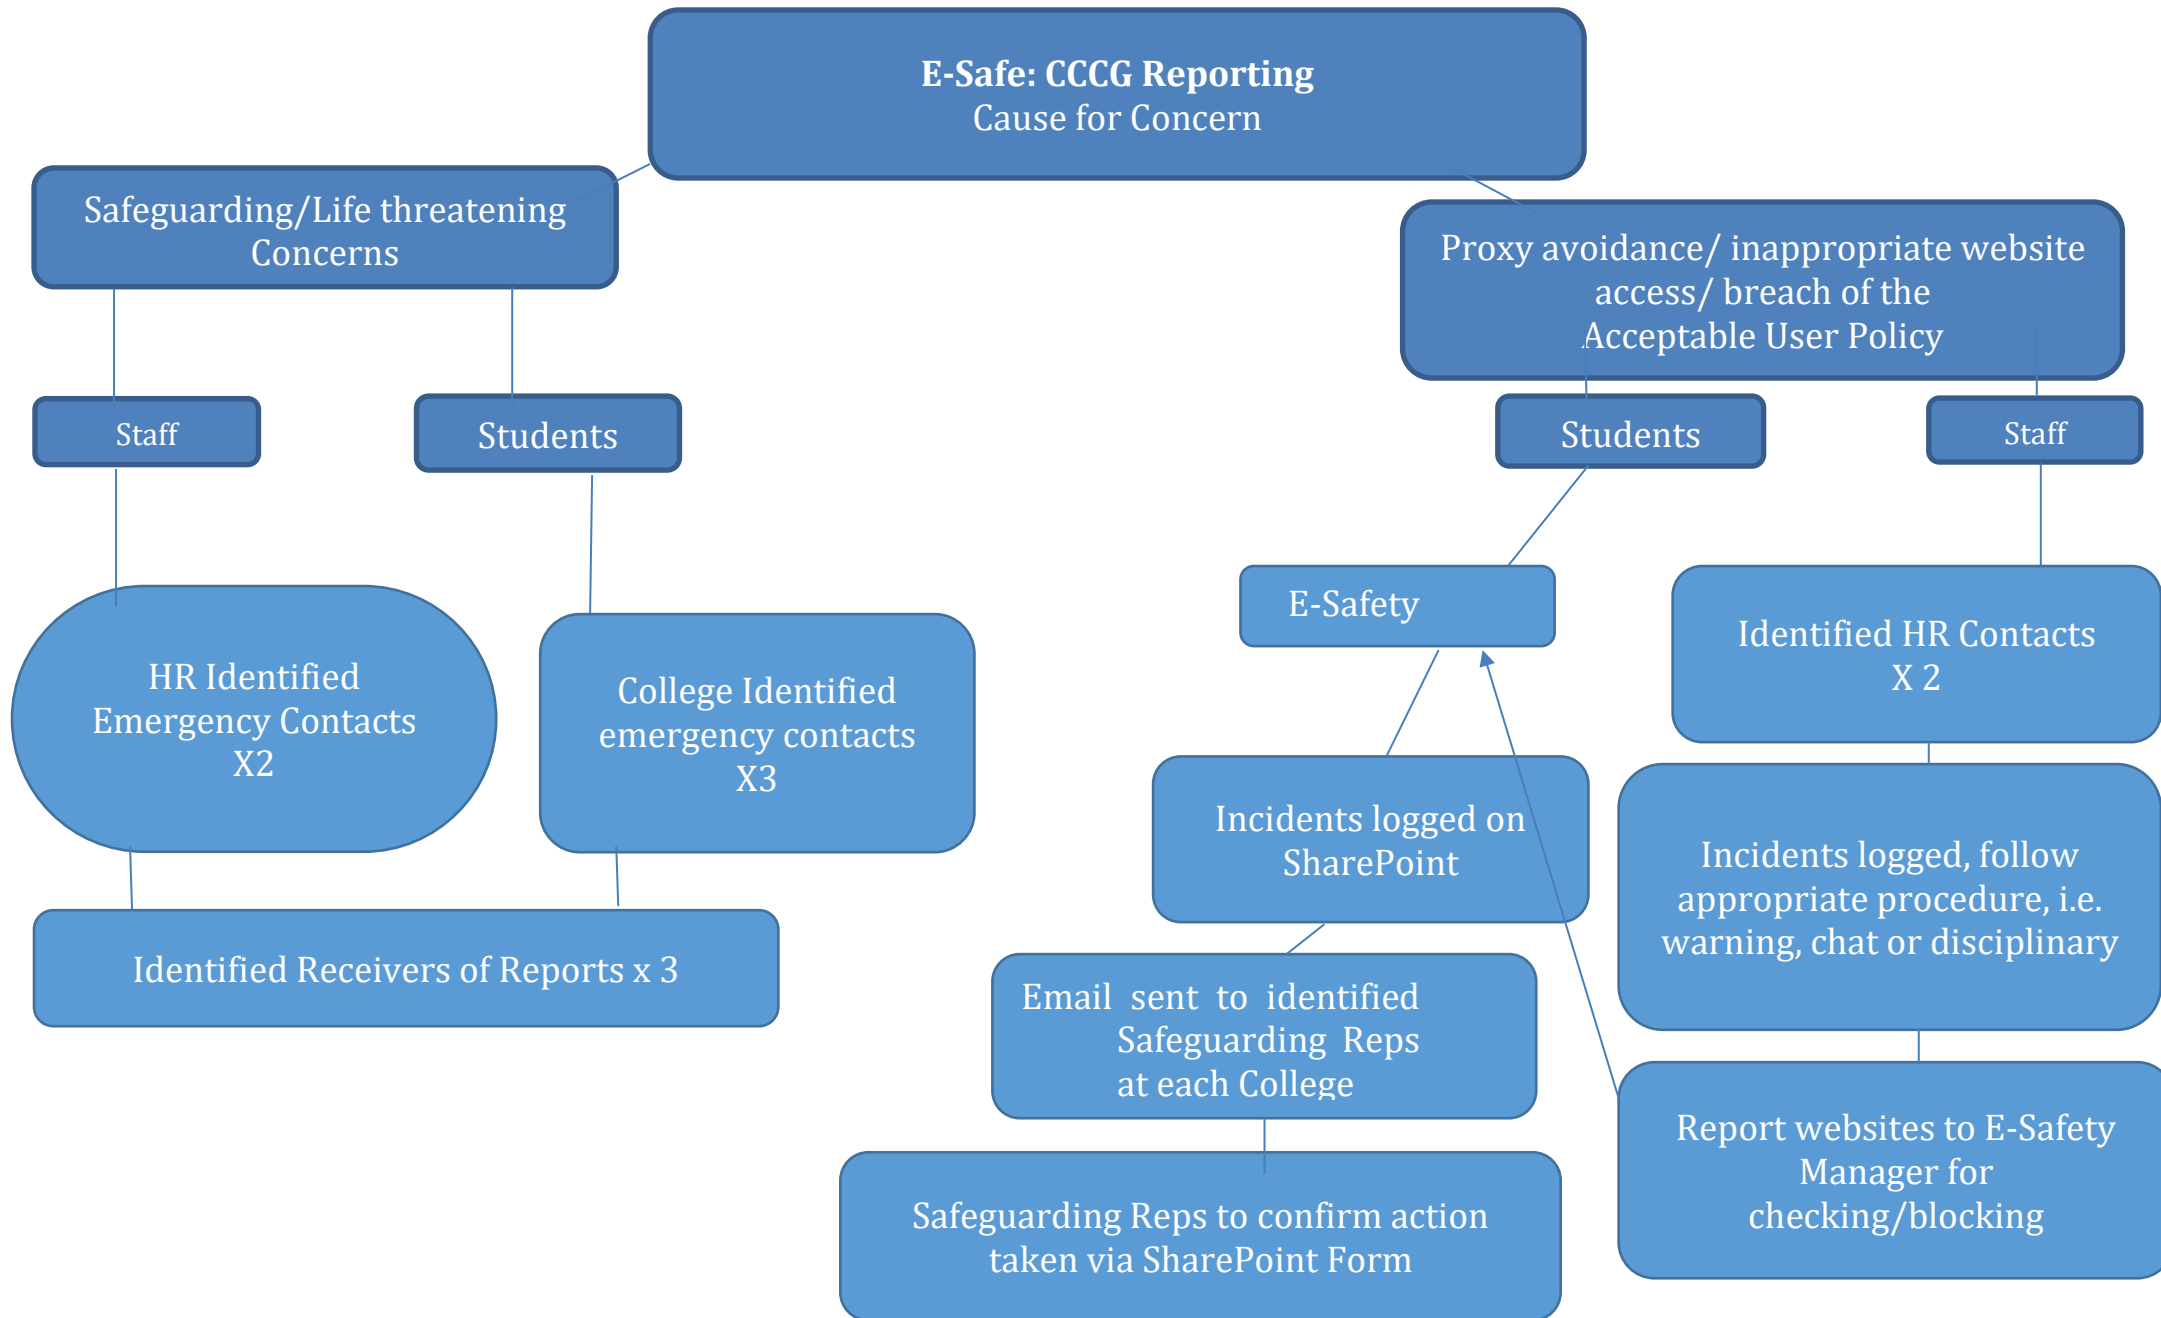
E-Safe: CCCG Reporting
Cause for Concern

Safeguarding/Life threatening Concerns

Staff

Students

HR Identified Emergency Contacts X2

College Identified emergency contacts X3

Identified Receivers of Reports x 3

Proxy avoidance/ inappropriate website access/ breach of the Acceptable User Policy

Students

Staff

E-Safety

Incidents logged on SharePoint

Email sent to identified Safeguarding Reps at each College

Safeguarding Reps to confirm action taken via SharePoint Form

Identified HR Contacts X 2

Incidents logged, follow appropriate procedure, i.e. warning, chat or disciplinary

Report websites to E-Safety Manager for checking/blocking